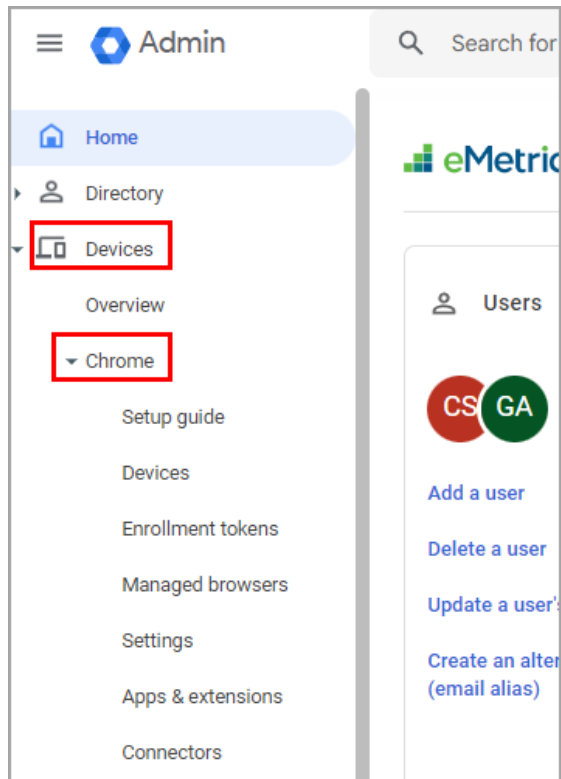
Admin

Search for

Home

Directory

Devices

Overview

Chrome

Setup guide

Devices

Enrollment tokens

Managed browsers

Settings

Apps & extensions

Connectors

eMetric

Users

CS GA

Add a user

Delete a user

Update a user's

Create an alter (email alias)